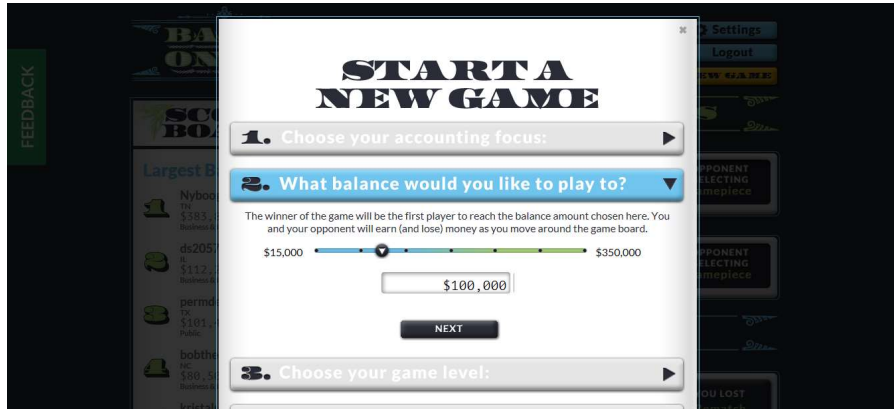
FEEDBACK

BA
ON

Settings
Logout
EW GAME

SC
BOA

Largest B
1 Nyboo
TN
$383,
Business

2 ds205
IL
$112,
Business

3 permd
TX
$101,
Public

4 bobthe
NC
$80,5
Business

OPPONENT
SELECTING
gamepiece

OPPONENT
SELECTING
gamepiece

YOU LOST

×

START A
NEW GAME

1. Choose your accounting focus:

2. What balance would you like to play to?

The winner of the game will be the first player to reach the balance amount chosen here. You and your opponent will earn (and lose) money as you move around the game board.

$15,000

$350,000

$100,000

NEXT

3. Choose your game level: